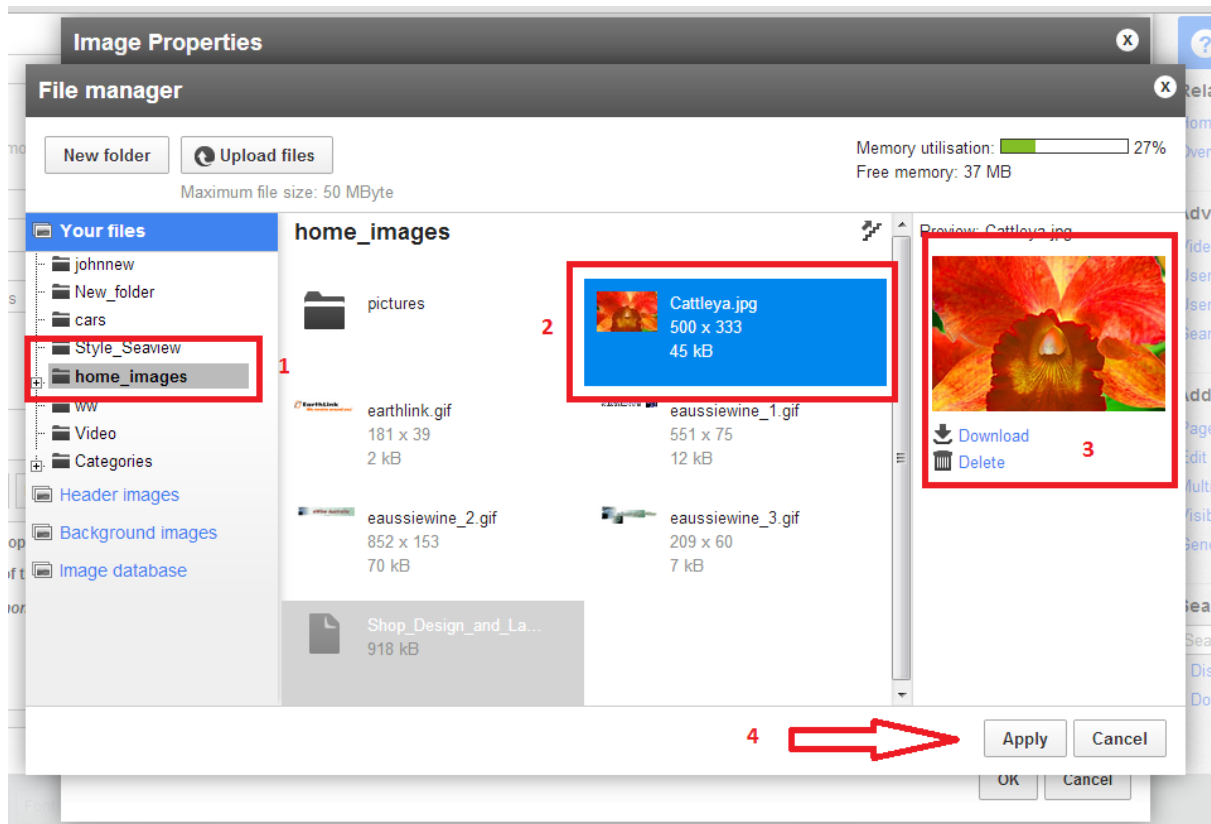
Image Properties

File manager

New folder

Upload files

Maximum file size: 50 MByte

Memory utilisation: 27%
Free memory: 37 MB

Your files
johnnew
New_folder
cars
Style_Seaview
home_images
ww
Video
Categories
Header images
Background images
Image database

1

home_images

pictures

2

Cattleya.jpg
500 x 333
45 kB

earthlink.gif
181 x 39
2 kB

eaussiewine_1.gif
551 x 75
12 kB

eaussiewine_2.gif
852 x 153
70 kB

eaussiewine_3.gif
209 x 60
7 kB

Shop_Design_and_La...
918 kB

Preview: Cattleya.jpg

Download
Delete

3

4

Apply
Cancel

OK
Cancel